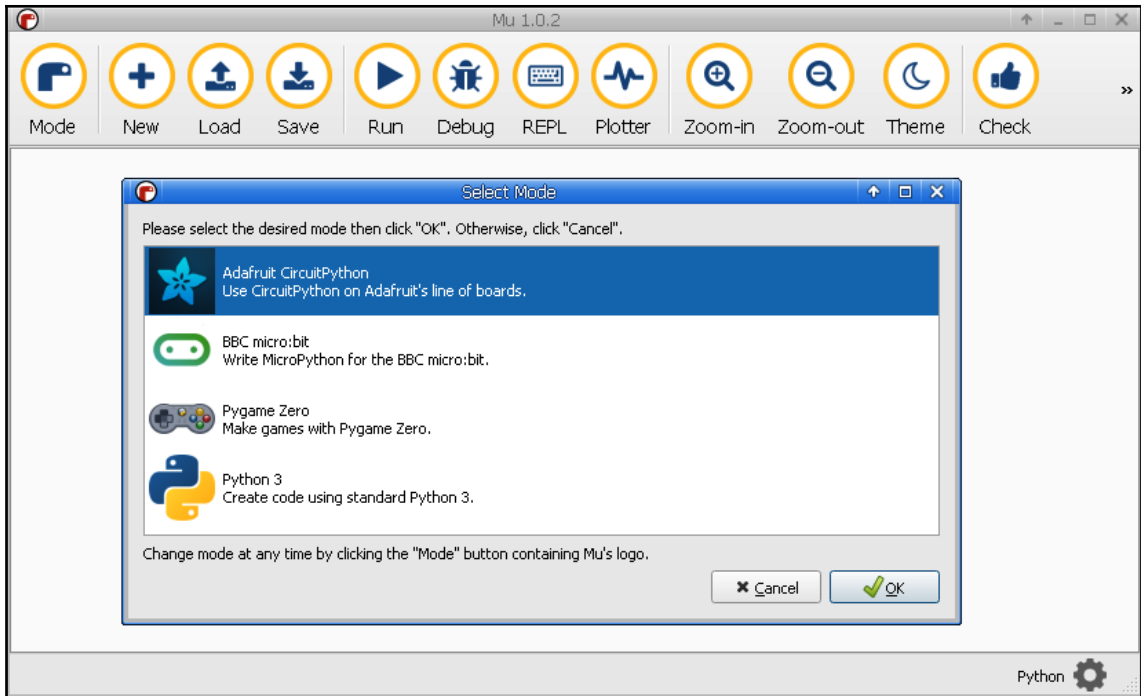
Mu 1.0.2

Mode New Load Save Run Debug REPL Plotter Zoom-in Zoom-out Theme Check »

Select Mode

Please select the desired mode then click "OK". Otherwise, click "Cancel".

Adafruit CircuitPython
Use CircuitPython on Adafruit's line of boards.

BBC micro:bit
Write MicroPython for the BBC micro:bit.

Pygame Zero
Make games with Pygame Zero.

Python 3
Create code using standard Python 3.

Change mode at any time by clicking the "Mode" button containing Mu's logo.

Cancel OK

Python